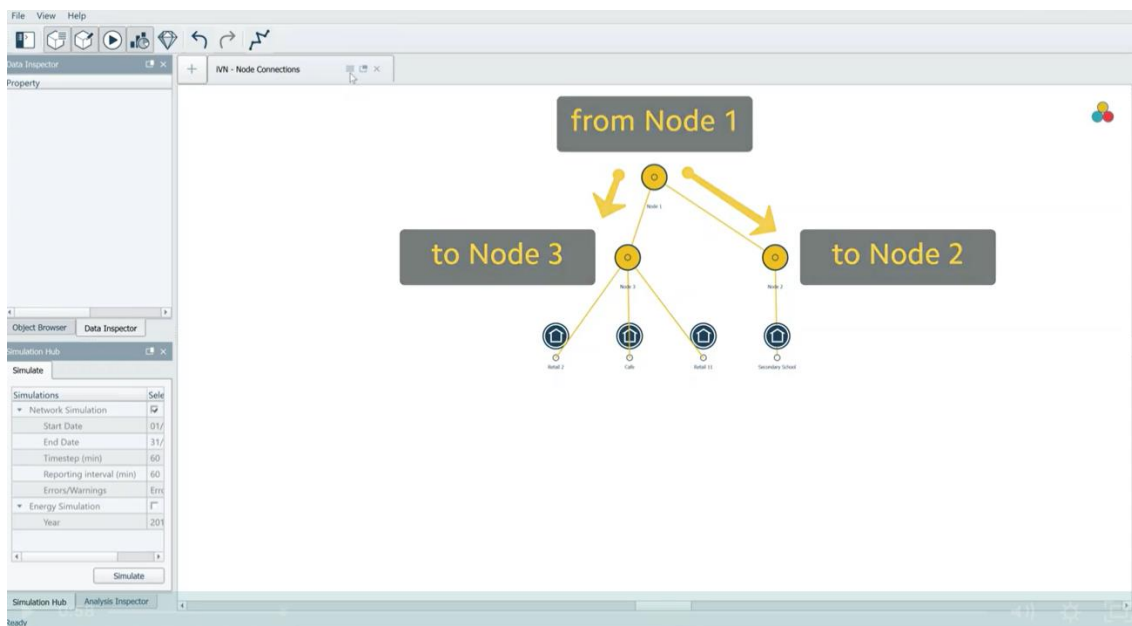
File View Help

Data Inspector

Property

Object Browser | Data Inspector

Simulation Hub

Simulate

| Simulations | Sele |
|---|---|
| Network Simulation | ☑ |
| Start Date | 01/ |
| End Date | 31/ |
| Timestep (min) | 60 |
| Reporting interval (min) | 60 |
| Errors/Warnings | Err |
| Energy Simulation | ☐ |
| Year | 201 |

Simulate

Simulation Hub | Analysis Inspector

Ready

IVN - Node Connections

from Node 1

Node 1

to Node 3

to Node 2

Node 3

Node 2

Retail 2

Cafe

Retail 11

Secondary School